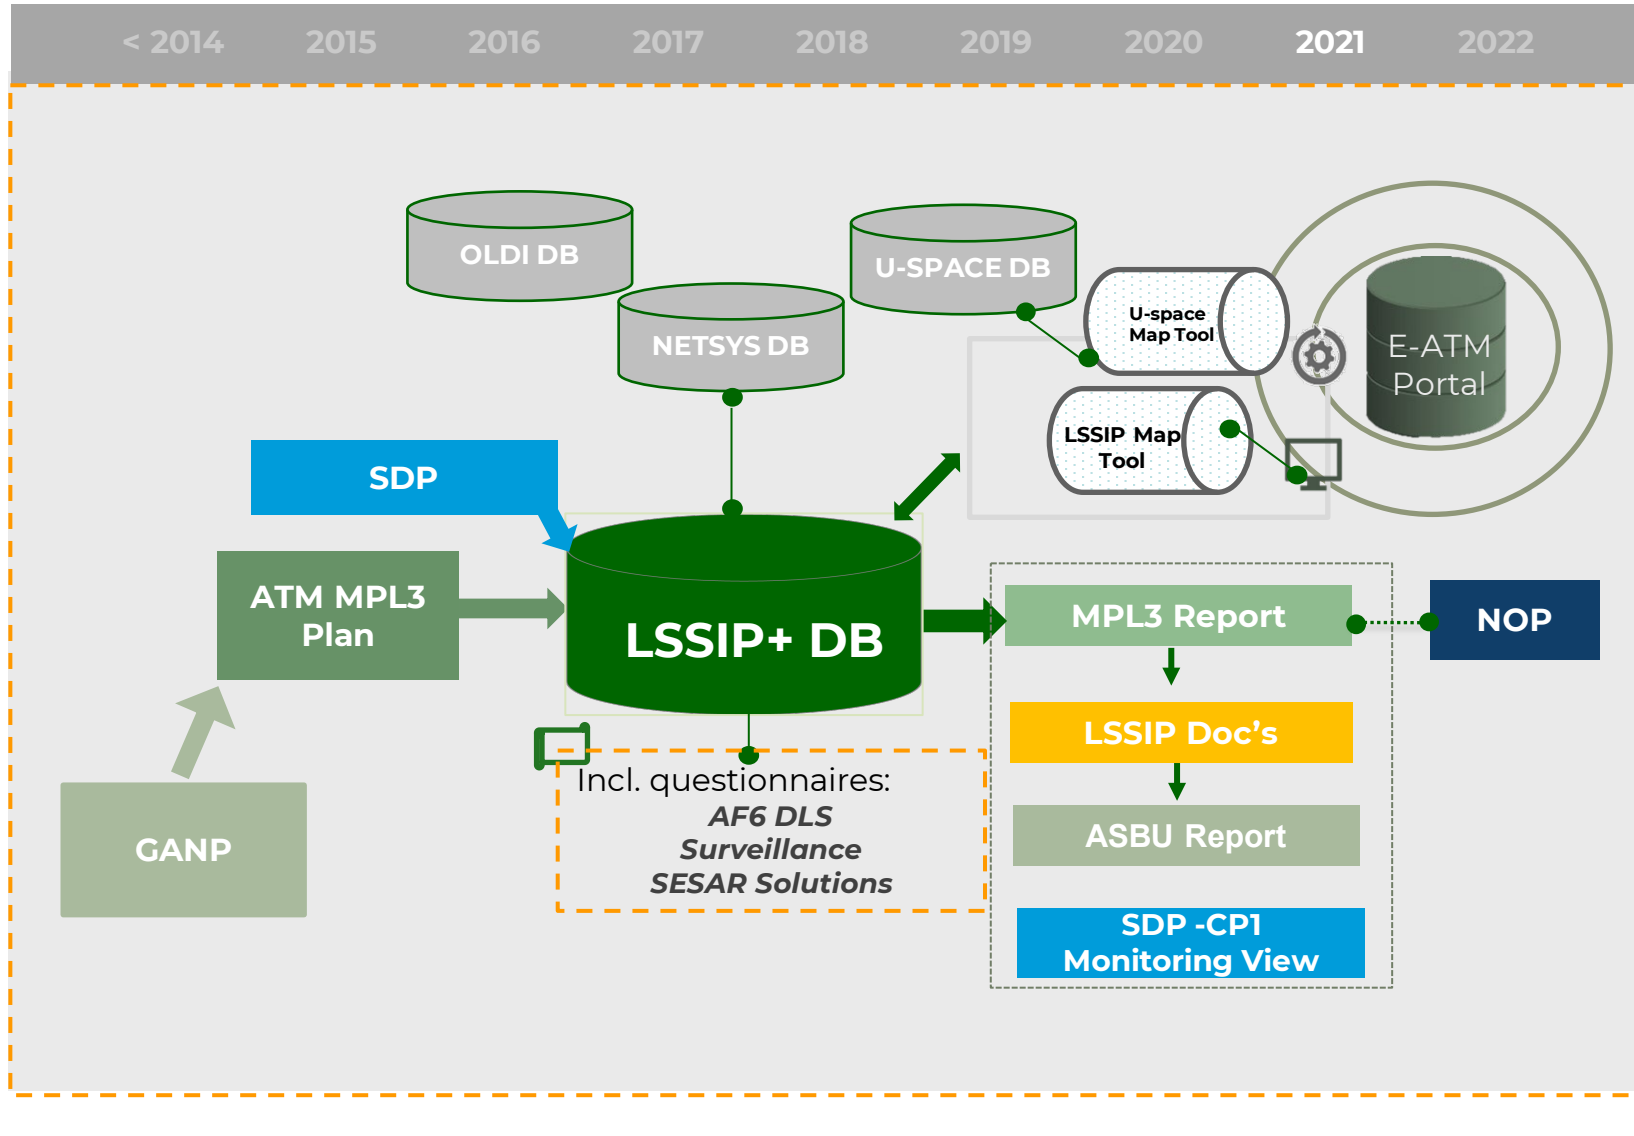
< 2014 2015 2016 2017 2018 2019 2020 2021 2022

OLDI DB

U-SPACE DB

NETSYS DB

U-space Map Tool

E-ATM Portal

LSSIP Map Tool

SDP

ATM MPL3 Plan

LSSIP+ DB

MPL3 Report

NOP

LSSIP Doc's

ASBU Report

SDP -CP1 Monitoring View

GANP

Incl. questionnaires:
AF6 DLS
Surveillance
SESAR Solutions